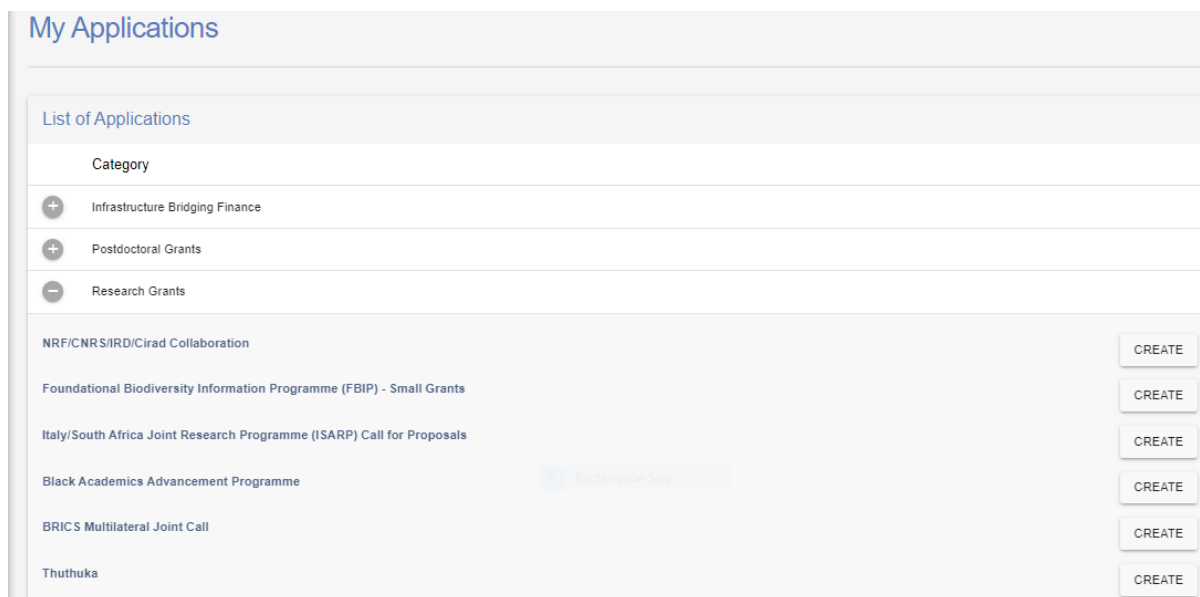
My Applications

List of Applications

Category

Infrastructure Bridging Finance

Postdoctoral Grants

Research Grants

NRF/CNRS/IRD/Cirad Collaboration CREATE

Foundational Biodiversity Information Programme (FBIP) - Small Grants CREATE

Italy/South Africa Joint Research Programme (ISARP) Call for Proposals CREATE

Black Academics Advancement Programme CREATE

Rectangular Snip

BRICS Multilateral Joint Call CREATE

Thuthuka CREATE